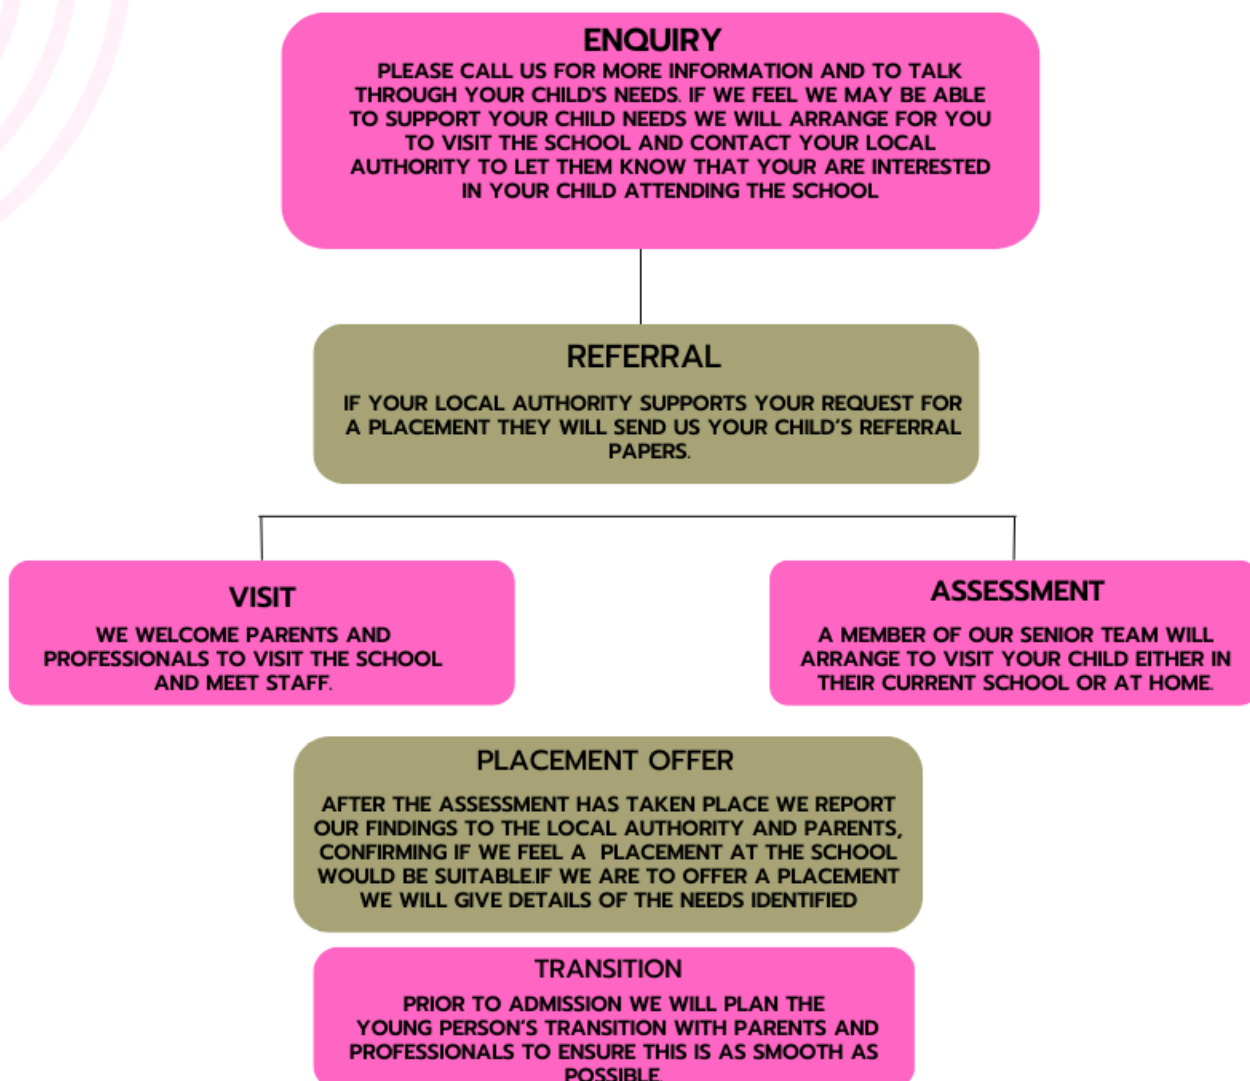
ENQUIRY
PLEASE CALL US FOR MORE INFORMATION AND TO TALK THROUGH YOUR CHILD'S NEEDS. IF WE FEEL WE MAY BE ABLE TO SUPPORT YOUR CHILD NEEDS WE WILL ARRANGE FOR YOU TO VISIT THE SCHOOL AND CONTACT YOUR LOCAL AUTHORITY TO LET THEM KNOW THAT YOUR ARE INTERESTED IN YOUR CHILD ATTENDING THE SCHOOL

REFERRAL
IF YOUR LOCAL AUTHORITY SUPPORTS YOUR REQUEST FOR A PLACEMENT THEY WILL SEND US YOUR CHILD'S REFERRAL PAPERS.

VISIT
WE WELCOME PARENTS AND PROFESSIONALS TO VISIT THE SCHOOL AND MEET STAFF.

ASSESSMENT
A MEMBER OF OUR SENIOR TEAM WILL ARRANGE TO VISIT YOUR CHILD EITHER IN THEIR CURRENT SCHOOL OR AT HOME.

PLACEMENT OFFER
AFTER THE ASSESSMENT HAS TAKEN PLACE WE REPORT OUR FINDINGS TO THE LOCAL AUTHORITY AND PARENTS, CONFIRMING IF WE FEEL A PLACEMENT AT THE SCHOOL WOULD BE SUITABLE.IF WE ARE TO OFFER A PLACEMENT WE WILL GIVE DETAILS OF THE NEEDS IDENTIFIED

TRANSITION
PRIOR TO ADMISSION WE WILL PLAN THE YOUNG PERSON'S TRANSITION WITH PARENTS AND PROFESSIONALS TO ENSURE THIS IS AS SMOOTH AS POSSIBLE.